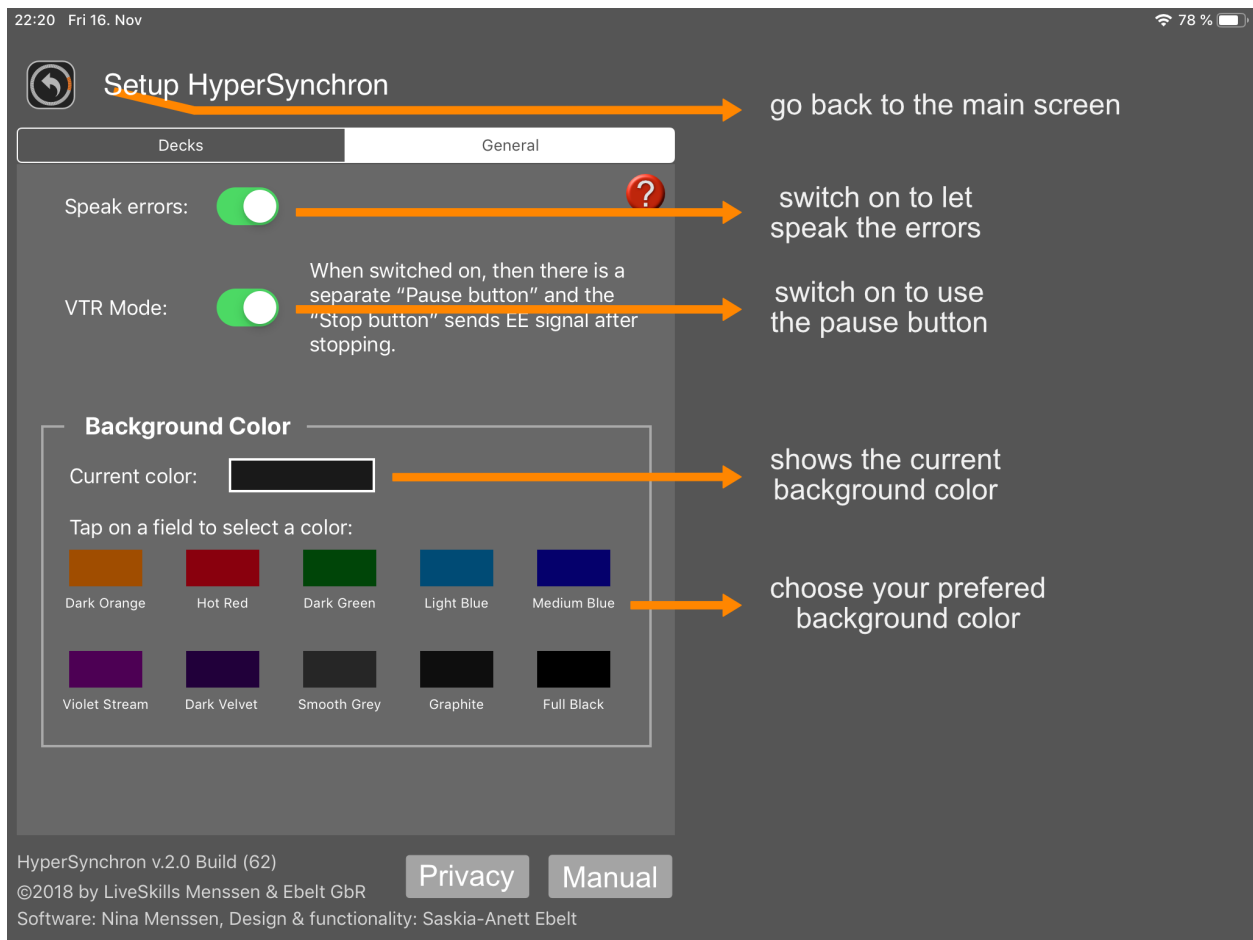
22:20 Fri 16. Nov

78 %

Setup HyperSynchron

go back to the main screen

Decks

General

?

Speak errors:

switch on to let speak the errors

VTR Mode:

When switched on, then there is a separate “Pause button” and the “Stop button” sends EE signal after stopping.

switch on to use the pause button

Background Color

Current color:

shows the current background color

Tap on a field to select a color:

Dark Orange

Hot Red

Dark Green

Light Blue

Medium Blue

choose your prefered background color

Violet Stream

Dark Velvet

Smooth Grey

Graphite

Full Black

HyperSynchron v.2.0 Build (62)

©2018 by LiveSkills Menssen & Ebelt GbR

Software: Nina Menssen, Design & functionality: Saskia-Anett Ebelt

Privacy

Manual